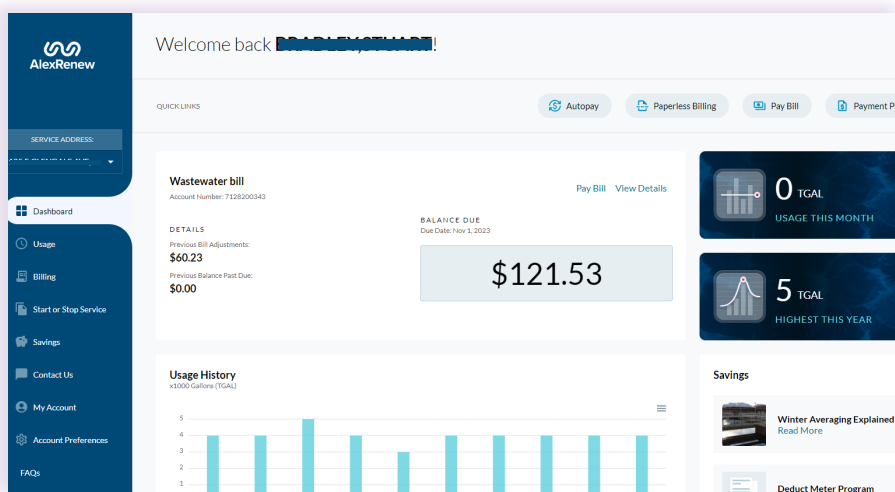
AlexRenew

SERVICE ADDRESS:
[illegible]

Dashboard
Usage
Billing
Start or Stop Service
Savings
Contact Us
My Account
Account Preferences
FAQs

Welcome back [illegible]!

QUICK LINKS
Autopay
Paperless Billing
Pay Bill
Payment P

Wastewater bill
Account Number: 7128200343
Pay Bill View Details

DETAILS
Previous Bill Adjustments:
$60.23
Previous Balance Past Due:
$0.00

BALANCE DUE
Due Date: Nov 1, 2023
$121.53

0 TGAL
USAGE THIS MONTH

5 TGAL
HIGHEST THIS YEAR

Usage History
x1000 Gallons (TGAL)
5
4
3
2
1

Savings
Winter Averaging Explained
Read More
Deduct Meter Program